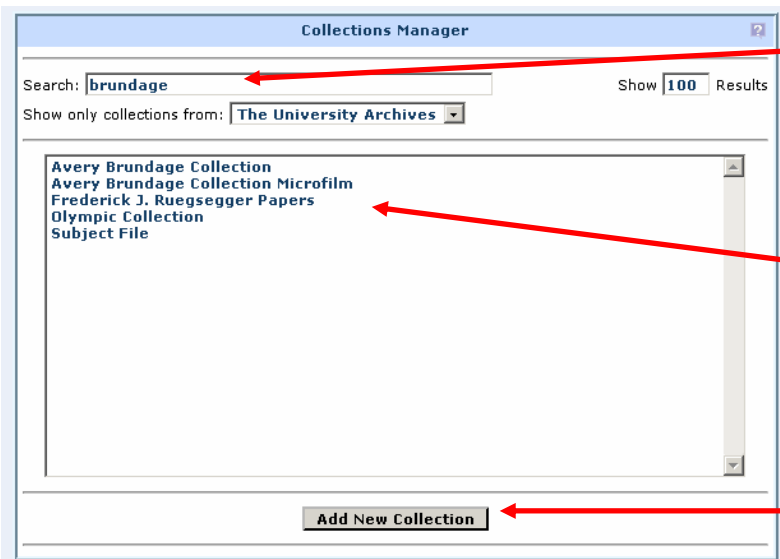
Collections Manager

?

Search: brundage

Show 100 Results

Show only collections from: The University Archives

Avery Brundage Collection
Avery Brundage Collection Microfilm
Frederick J. Ruegsegger Papers
Olympic Collection
Subject File

Add New Collection